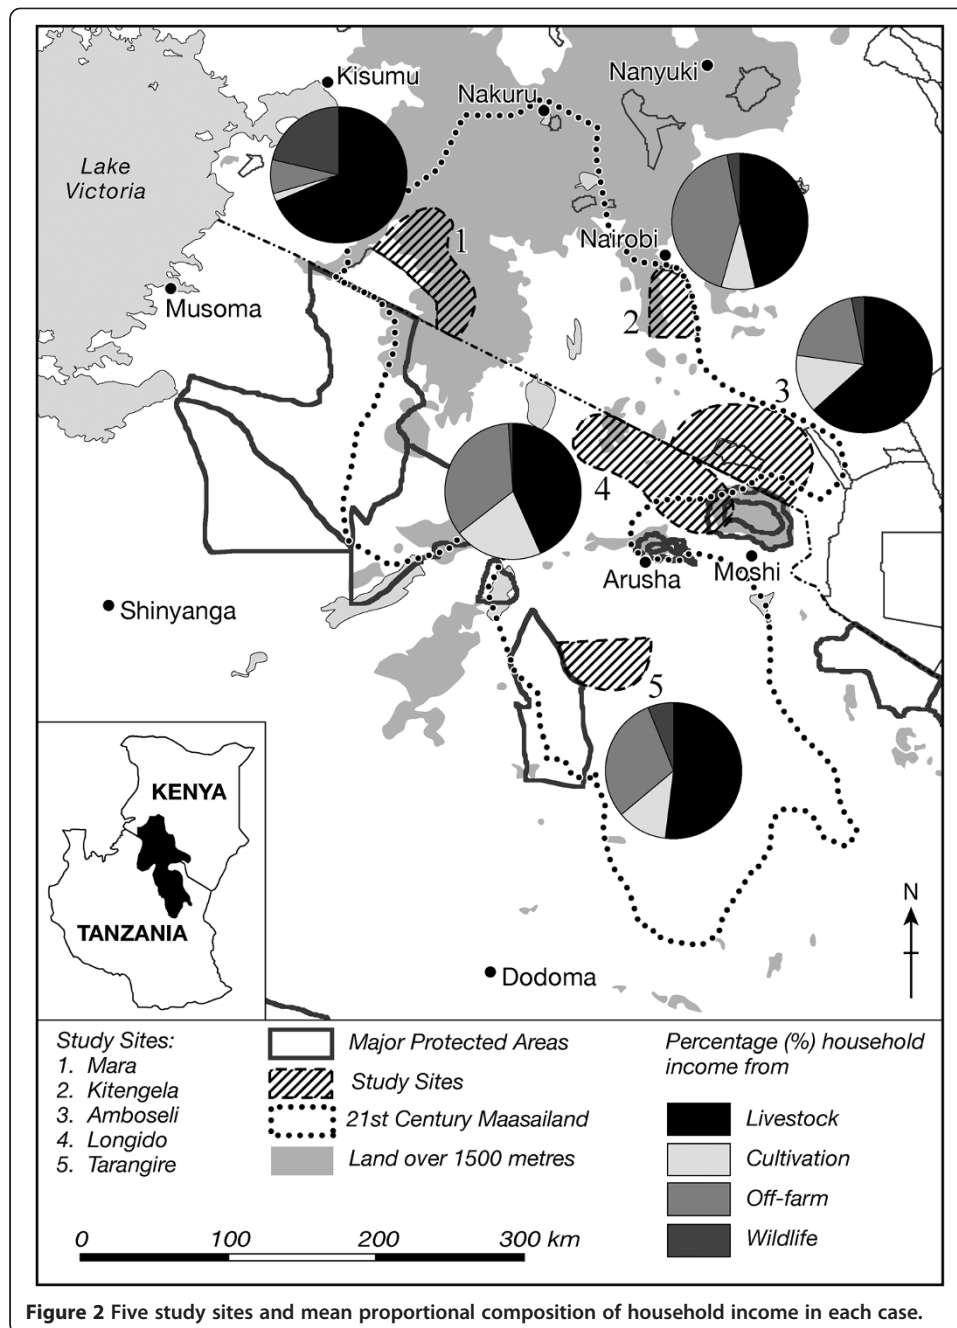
Kisumu
Nakuru
Nanyuki
Lake Victoria
1
Nairobi
2
Musoma
3
4
Arusha
Moshi
Shinyanga
5
KENYA
TANZANIA
N
Dodoma

Study Sites:
1. Mara
2. Kitengela
3. Amboseli
4. Longido
5. Tarangire

Major Protected Areas
Study Sites
21st Century Maasailand
Land over 1500 metres

Percentage (%) household income from
Livestock
Cultivation
Off-farm
Wildlife

0 100 200 300 km

Figure 2 Five study sites and mean proportional composition of household income in each case.